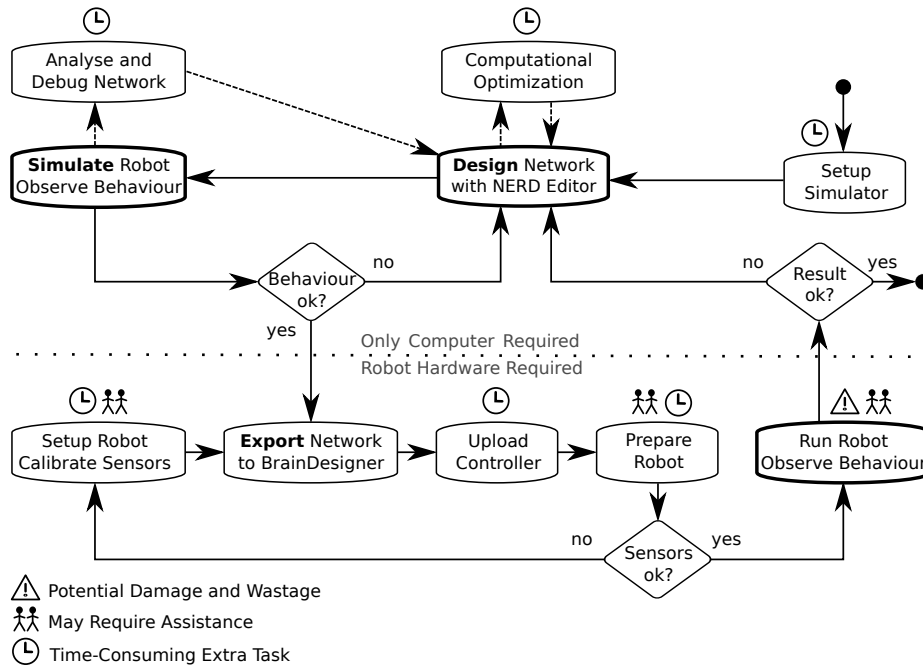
Analyse and Debug Network

Computational Optimization

Simulate Robot Observe Behaviour

Design Network with NERD Editor

Setup Simulator

Behaviour ok?

no

yes

no

Result ok?

yes

Only Computer Required

Robot Hardware Required

Setup Robot Calibrate Sensors

Export Network to BrainDesigner

Upload Controller

Prepare Robot

Run Robot Observe Behaviour

no

Sensors ok?

yes

Potential Damage and Wastage

May Require Assistance

Time-Consuming Extra Task